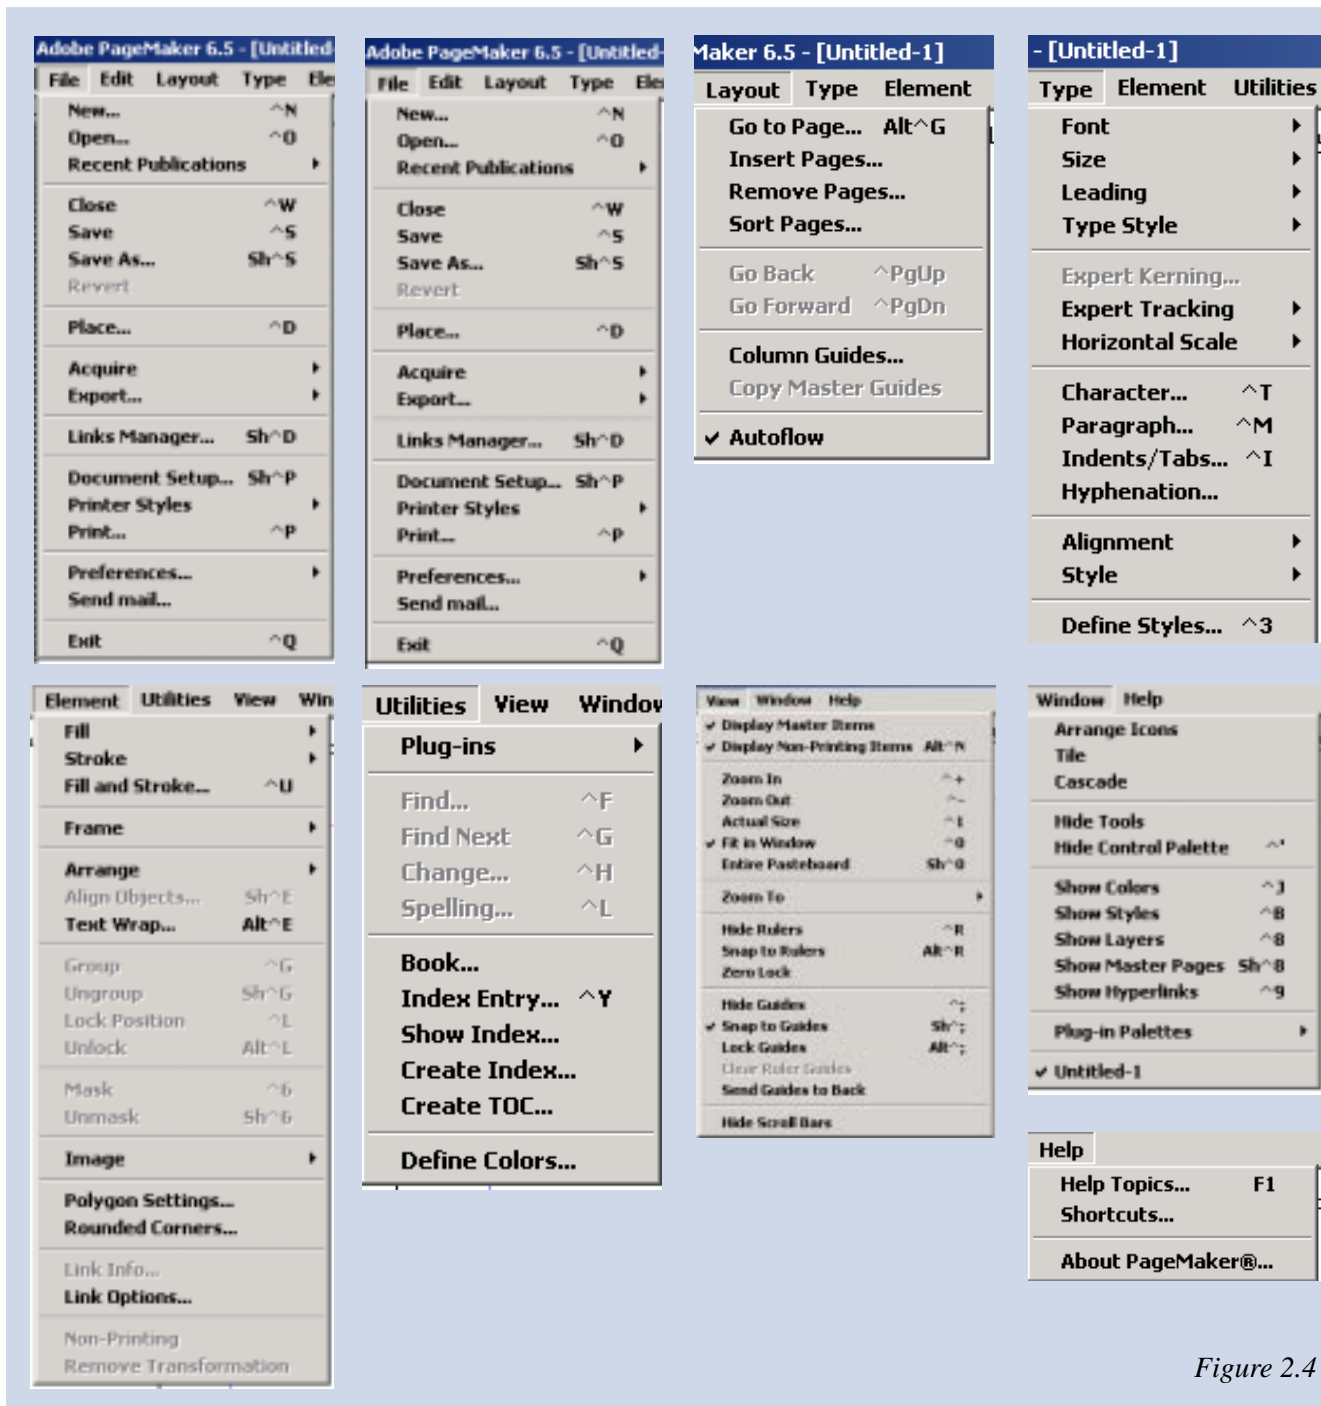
Adobe PageMaker 6.5 - [Untitled
File Edit Layout Type Ele
New... ^N
Open... ^O
Recent Publications
Close ^W
Save ^S
Save As... Sh^S
Revert
Place... ^D
Acquire
Export...
Links Manager... Sh^D
Document Setup... Sh^P
Printer Styles
Print... ^P
Preferences...
Send mail...
Exit ^Q

Adobe PageMaker 6.5 - [Untitled-
File Edit Layout Type Ele
New... ^N
Open... ^O
Recent Publications
Close ^W
Save ^S
Save As... Sh^S
Revert
Place... ^D
Acquire
Export...
Links Manager... Sh^D
Document Setup... Sh^P
Printer Styles
Print... ^P
Preferences...
Send mail...
Exit ^Q

Maker 6.5 - [Untitled-1]
Layout Type Element
Go to Page... Alt^G
Insert Pages...
Remove Pages...
Sort Pages...
Go Back ^PgUp
Go Forward ^PgDn
Column Guides...
Copy Master Guides
✔ Autoflow

- [Untitled-1]
Type Element Utilities
Font
Size
Leading
Type Style
Expert Kerning...
Expert Tracking
Horizontal Scale
Character... ^T
Paragraph... ^M
Indents/Tabs... ^I
Hyphenation...
Alignment
Style
Define Styles... ^3

Element Utilities View Win
Fill
Stroke
Fill and Stroke... ^U
Frame
Arrange
Align Objects... Sh^E
Text Wrap... Alt^E
Group ^G
Ungroup Sh^G
Lock Position ^L
Unlock Alt^L
Mask ^6
Unmask Sh^6
Image
Polygon Settings...
Rounded Corners...
Link Info...
Link Options...
Non-Printing
Remove Transformation

Utilities View Window
Plug-ins
Find... ^F
Find Next ^G
Change... ^H
Spelling... ^L
Book...
Index Entry... ^Y
Show Index...
Create Index...
Create TOC...
Define Colors...

View Window Help
✔ Display Master Items
✔ Display Non-Printing Items Alt^N
Zoom In ^+
Zoom Out ^-
Actual Size ^1
✔ Fit in Window ^0
Entire Pasteboard Sh^0
Zoom To
Hide Rulers ^R
Snap to Rulers Alt^R
Zero Lock
Hide Guides ^;
✔ Snap to Guides Sh^;
Lock Guides Alt^;
Clear Ruler Guides
Send Guides to Back
Hide Scroll Bars

Window Help
Arrange Icons
Tile
Cascade
Hide Tools
Hide Control Palette ^'
Show Colors ^J
Show Styles ^B
Show Layers ^8
Show Master Pages Sh^8
Show Hyperlinks ^9
Plug-in Palettes
✔ Untitled-1

Help
Help Topics... F1
Shortcuts...
About PageMaker®...

Figure 2.4